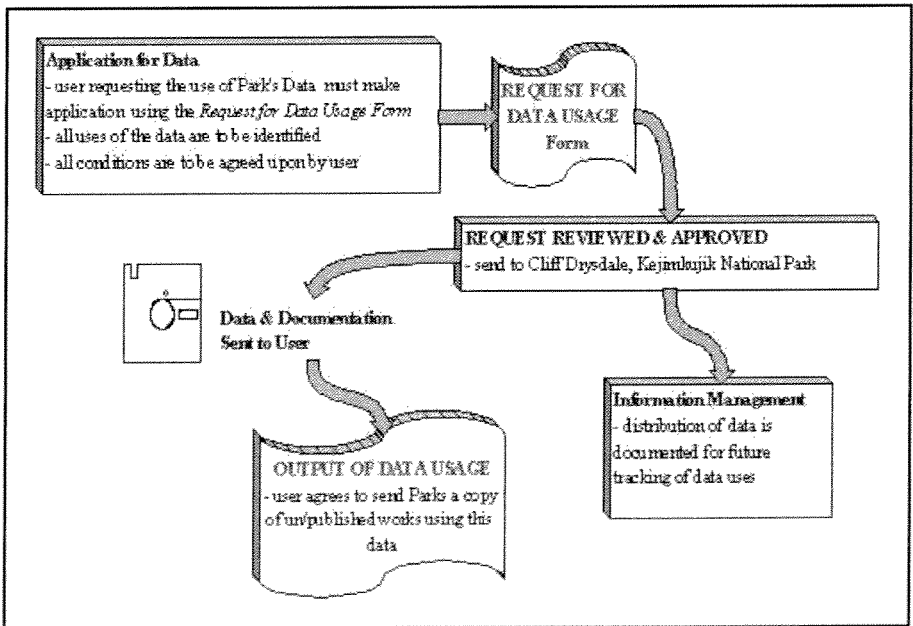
Application for Data
- user requesting the use of Park's Data must make application using the *Request for Data Usage Form*
- all uses of the data are to be identified
- all conditions are to be agreed upon by user

REQUEST FOR DATA USAGE Form

REQUEST REVIEWED & APPROVED
- send to Cliff Drysdale, Kejimkujik National Park

Data & Documentation Sent to User

Information Management
- distribution of data is documented for future tracking of data uses

OUTPUT OF DATA USAGE
- user agrees to send Parks a copy of un/published works using this data